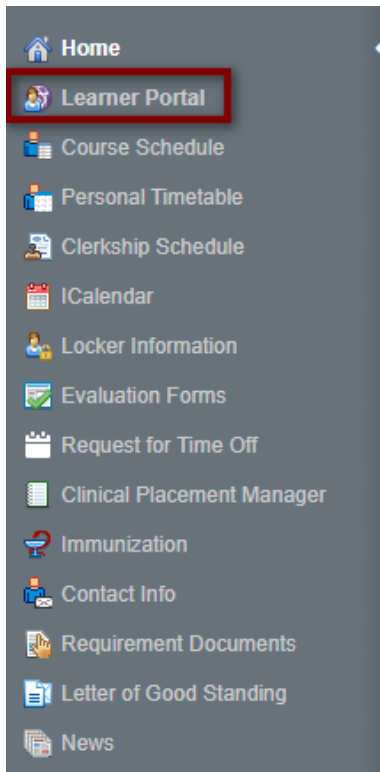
Home
Learner Portal
Course Schedule
Personal Timetable
Clerkship Schedule
ICalendar
Locker Information
Evaluation Forms
Request for Time Off
Clinical Placement Manager
Immunization
Contact Info
Requirement Documents
Letter of Good Standing
News